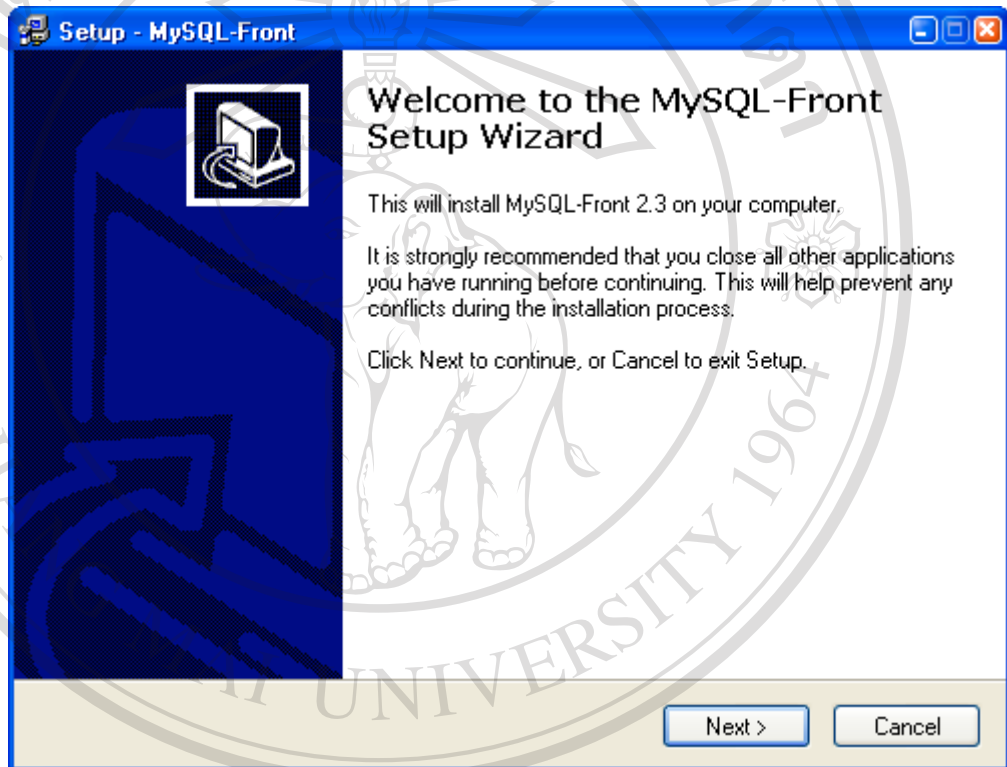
Setup - MySQL-Front

Welcome to the MySQL-Front Setup Wizard

This will install MySQL-Front 2.3 on your computer.

It is strongly recommended that you close all other applications you have running before continuing. This will help prevent any conflicts during the installation process.

Click Next to continue, or Cancel to exit Setup.

Next >
Cancel

UNIVERSITY 1964